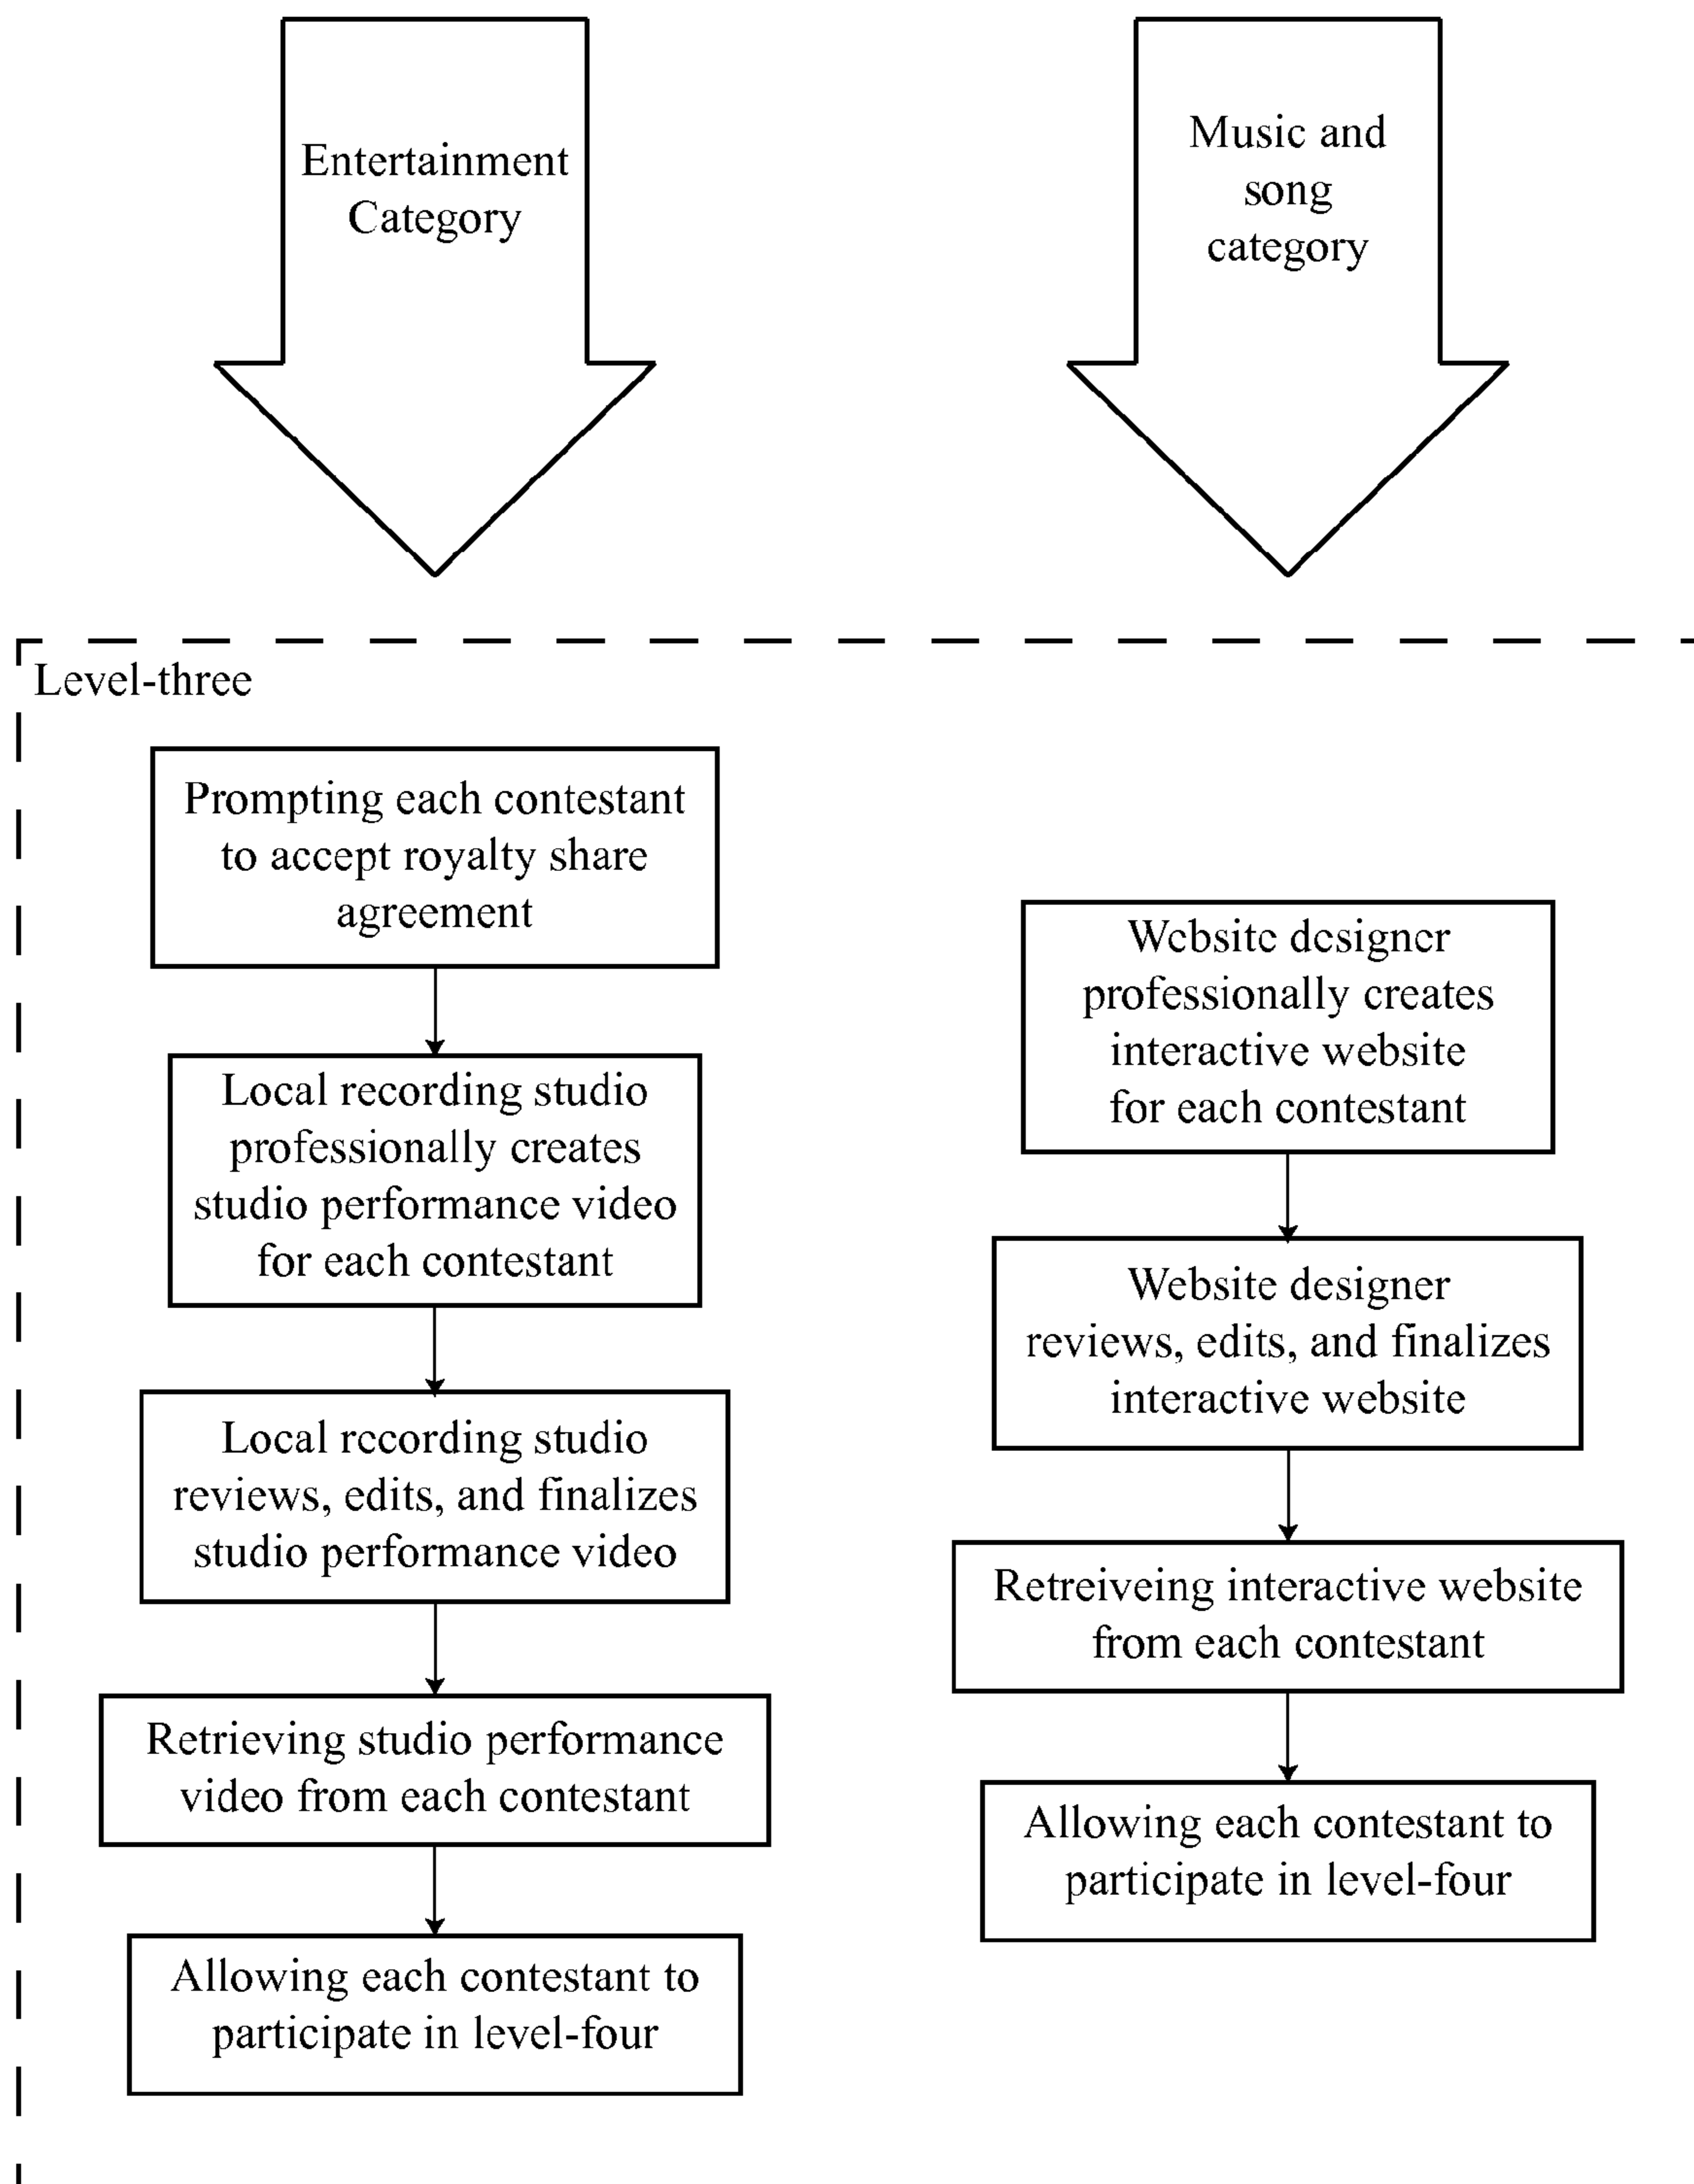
Entertainment Category

Music and song category

Level-three

Prompting each contestant to accept royalty share agreement

Local recording studio professionally creates studio performance video for each contestant

Local recording studio reviews, edits, and finalizes studio performance video

Retrieving studio performance video from each contestant

Allowing each contestant to participate in level-four

Website designer professionally creates interactive website for each contestant

Website designer reviews, edits, and finalizes interactive website

Retreiveing interactive website from each contestant

Allowing each contestant to participate in level-four